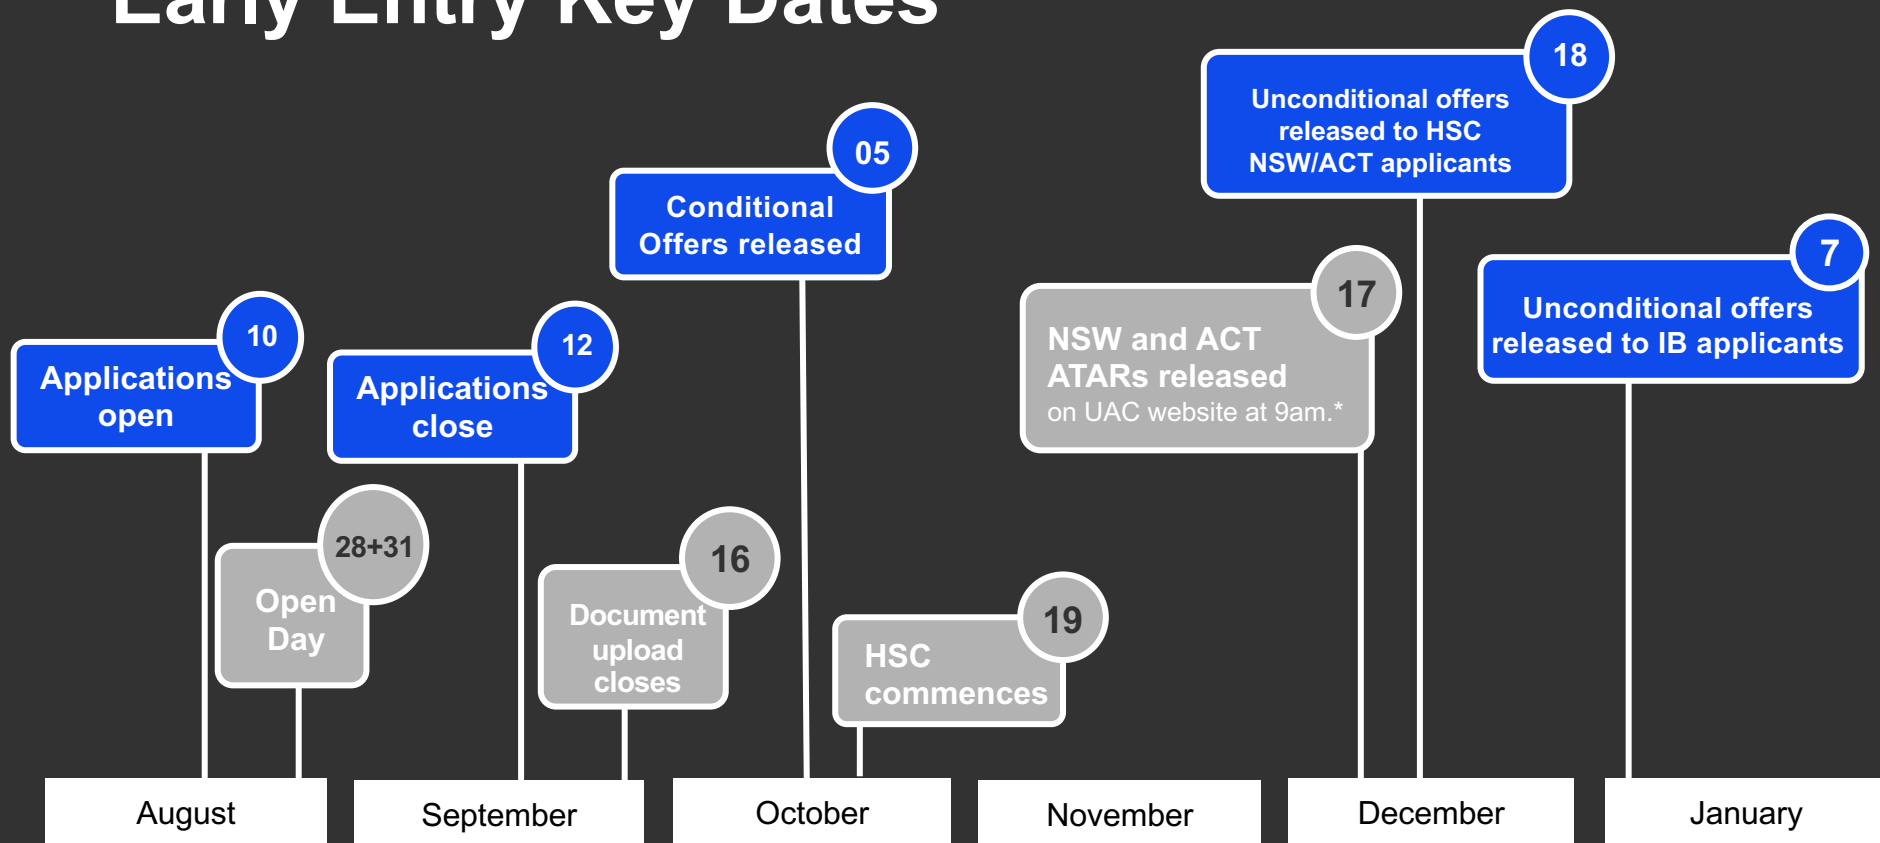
Early Entry Key Dates

18
Unconditional offers released to HSC NSW/ACT applicants

05
Conditional Offers released

7
Unconditional offers released to IB applicants

17
NSW and ACT ATARs released on UAC website at 9am.*

10
Applications open

12
Applications close

28+31
Open Day

16
Document upload closes

19
HSC commences

August

September

October

November

December

January